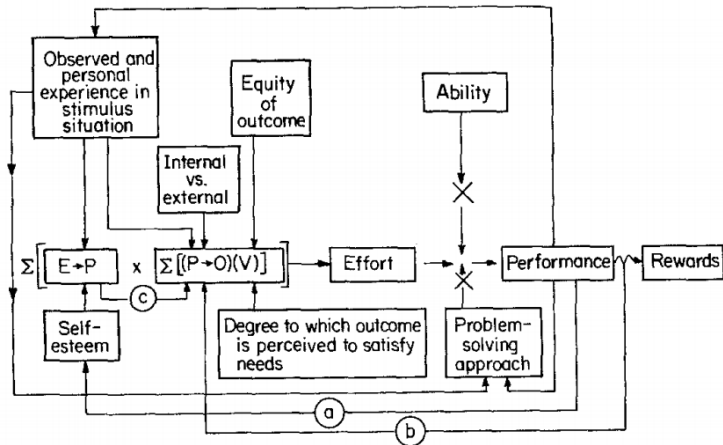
Observed and personal experience in stimulus situation

Equity of outcome

Ability

Internal vs. external

$\Sigma \left[ E \rightarrow P \right] \times \Sigma \left[ (P \rightarrow O)(V) \right]$

c

Effort

Performance

Rewards

Self-esteem

Degree to which outcome is perceived to satisfy needs

Problem-solving approach

a

b